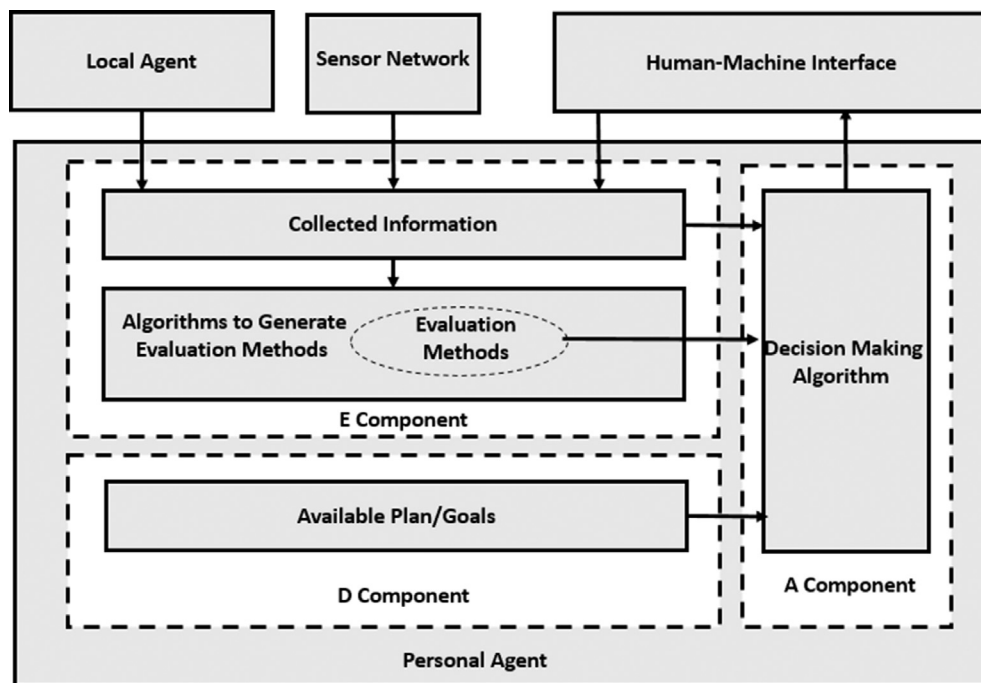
Local Agent

Sensor Network

Human-Machine Interface

Collected Information

Algorithms to Generate Evaluation Methods

Evaluation Methods

E Component

Decision Making Algorithm

Available Plan/Goals

D Component

A Component

Personal Agent